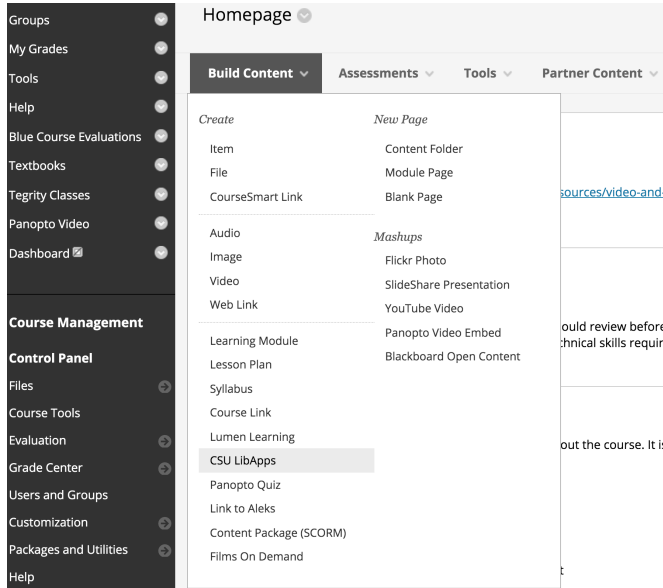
Groups
My Grades
Tools
Help
Blue Course Evaluations
Textbooks
Tegrity Classes
Panopto Video
Dashboard

Course Management
Control Panel
Files
Course Tools
Evaluation
Grade Center
Users and Groups
Customization
Packages and Utilities
Help

Homepage

Build Content
Assessments
Tools
Partner Content

Create
Item
File
CourseSmart Link

Audio
Image
Video
Web Link

Learning Module
Lesson Plan
Syllabus
Course Link
Lumen Learning
CSU LibApps
Panopto Quiz
Link to Aleks
Content Package (SCORM)
Films On Demand

New Page
Content Folder
Module Page
Blank Page

Mashups
Flickr Photo
SlideShare Presentation
YouTube Video
Panopto Video Embed
Blackboard Open Content

sources/video-and

ould review before
chnical skills requir

out the course. It is

t